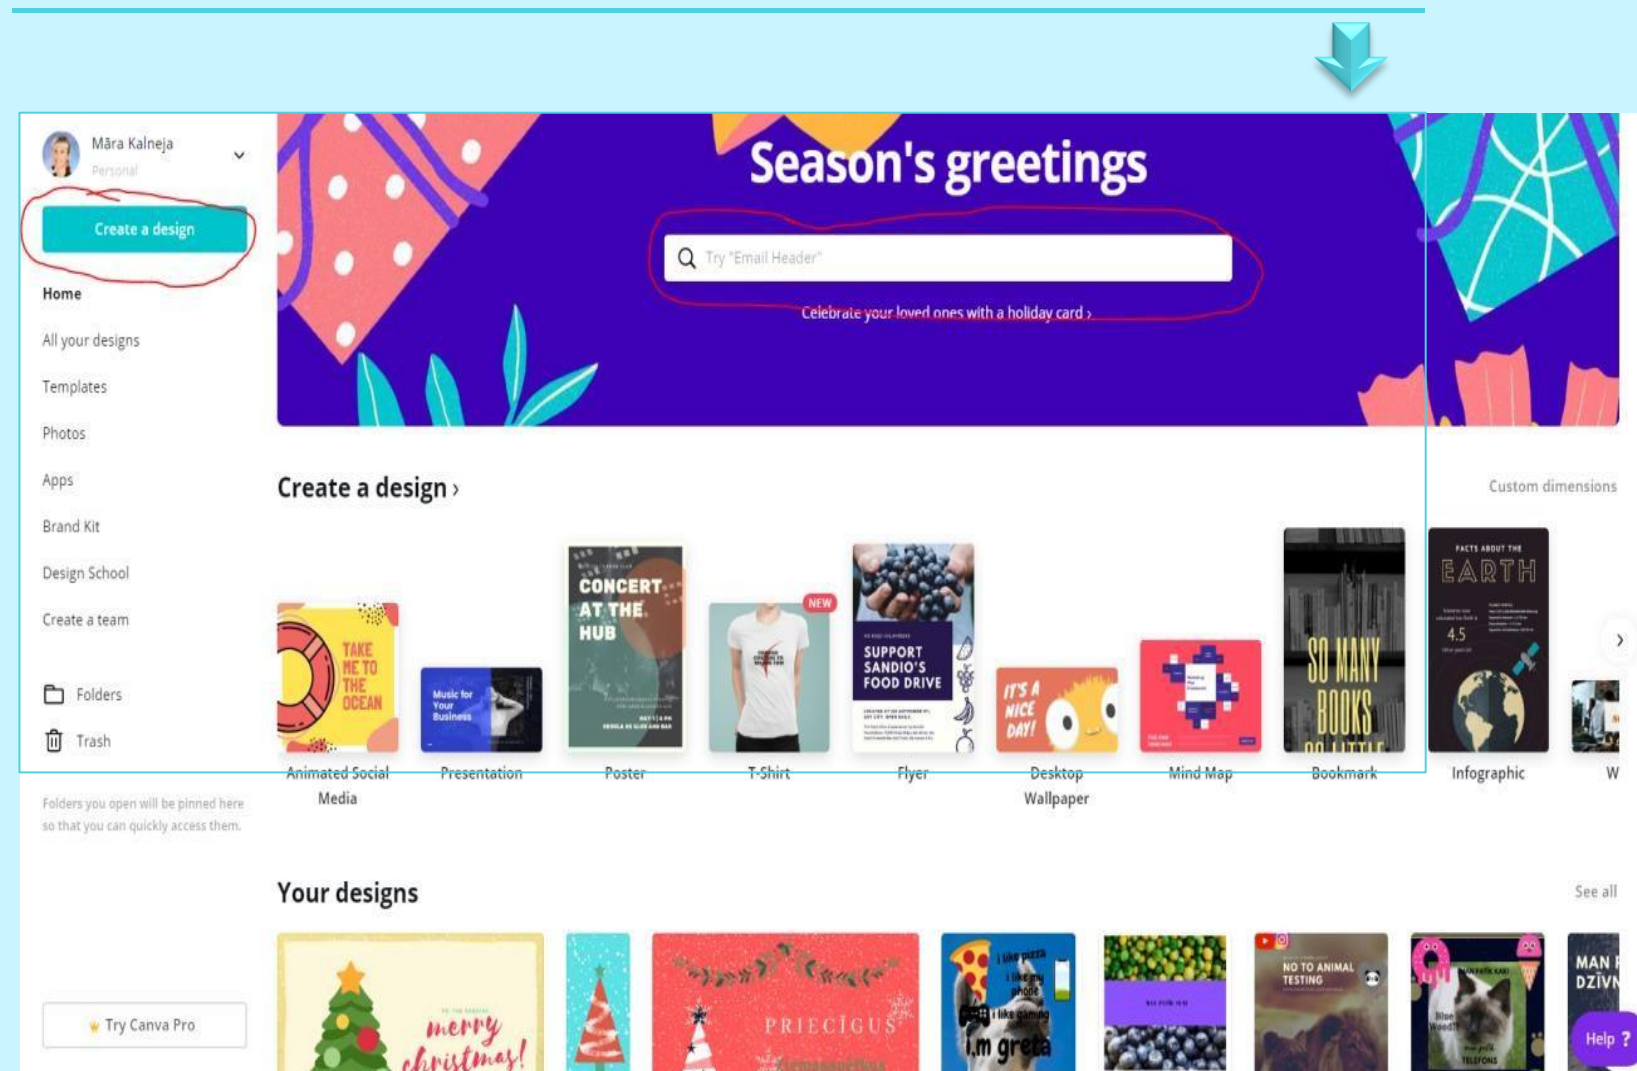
Māra Kalneja
Personal

Create a design

Home
All your designs
Templates
Photos
Apps
Brand Kit
Design School
Create a team

Folders
Trash

Folders you open will be pinned here so that you can quickly access them.

Try Canva Pro

Season's greetings

Try "Email Header"

Celebrate your loved ones with a holiday card ›

Create a design ›

Custom dimensions

TAKE ME TO THE OCEAN
Animated Social Media

Music for Your Business
Presentation

CONCERT AT THE HUB
Poster

NEW
T-Shirt

SUPPORT SANDIO'S FOOD DRIVE
Flyer

IT'S A NICE DAY!
Desktop Wallpaper

Mind Map

SO MANY BOOKS
Bookmark

FACTS ABOUT THE EARTH
4.5
Infographic

W

Your designs

See all

merry christmas!

PRIECĪGUS

i like pizza
i like my phone
i like gaming
i.m greta

NO TO ANIMAL TESTING

MAN DZĪV

Help ?